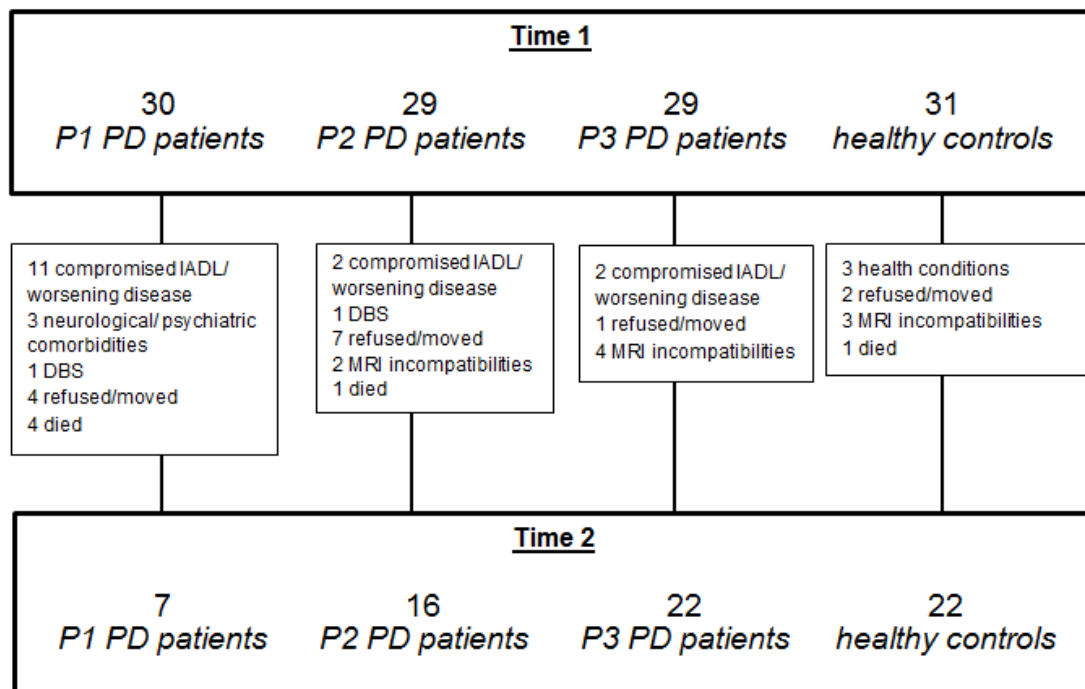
Time 1

30
P1 PD patients

29
P2 PD patients

29
P3 PD patients

31
healthy controls

11 compromised IADL/ worsening disease
3 neurological/ psychiatric comorbidities
1 DBS
4 refused/moved
4 died

2 compromised IADL/ worsening disease
1 DBS
7 refused/moved
2 MRI incompatibilities
1 died

2 compromised IADL/ worsening disease
1 refused/moved
4 MRI incompatibilities

3 health conditions
2 refused/moved
3 MRI incompatibilities
1 died

Time 2

7
P1 PD patients

16
P2 PD patients

22
P3 PD patients

22
healthy controls